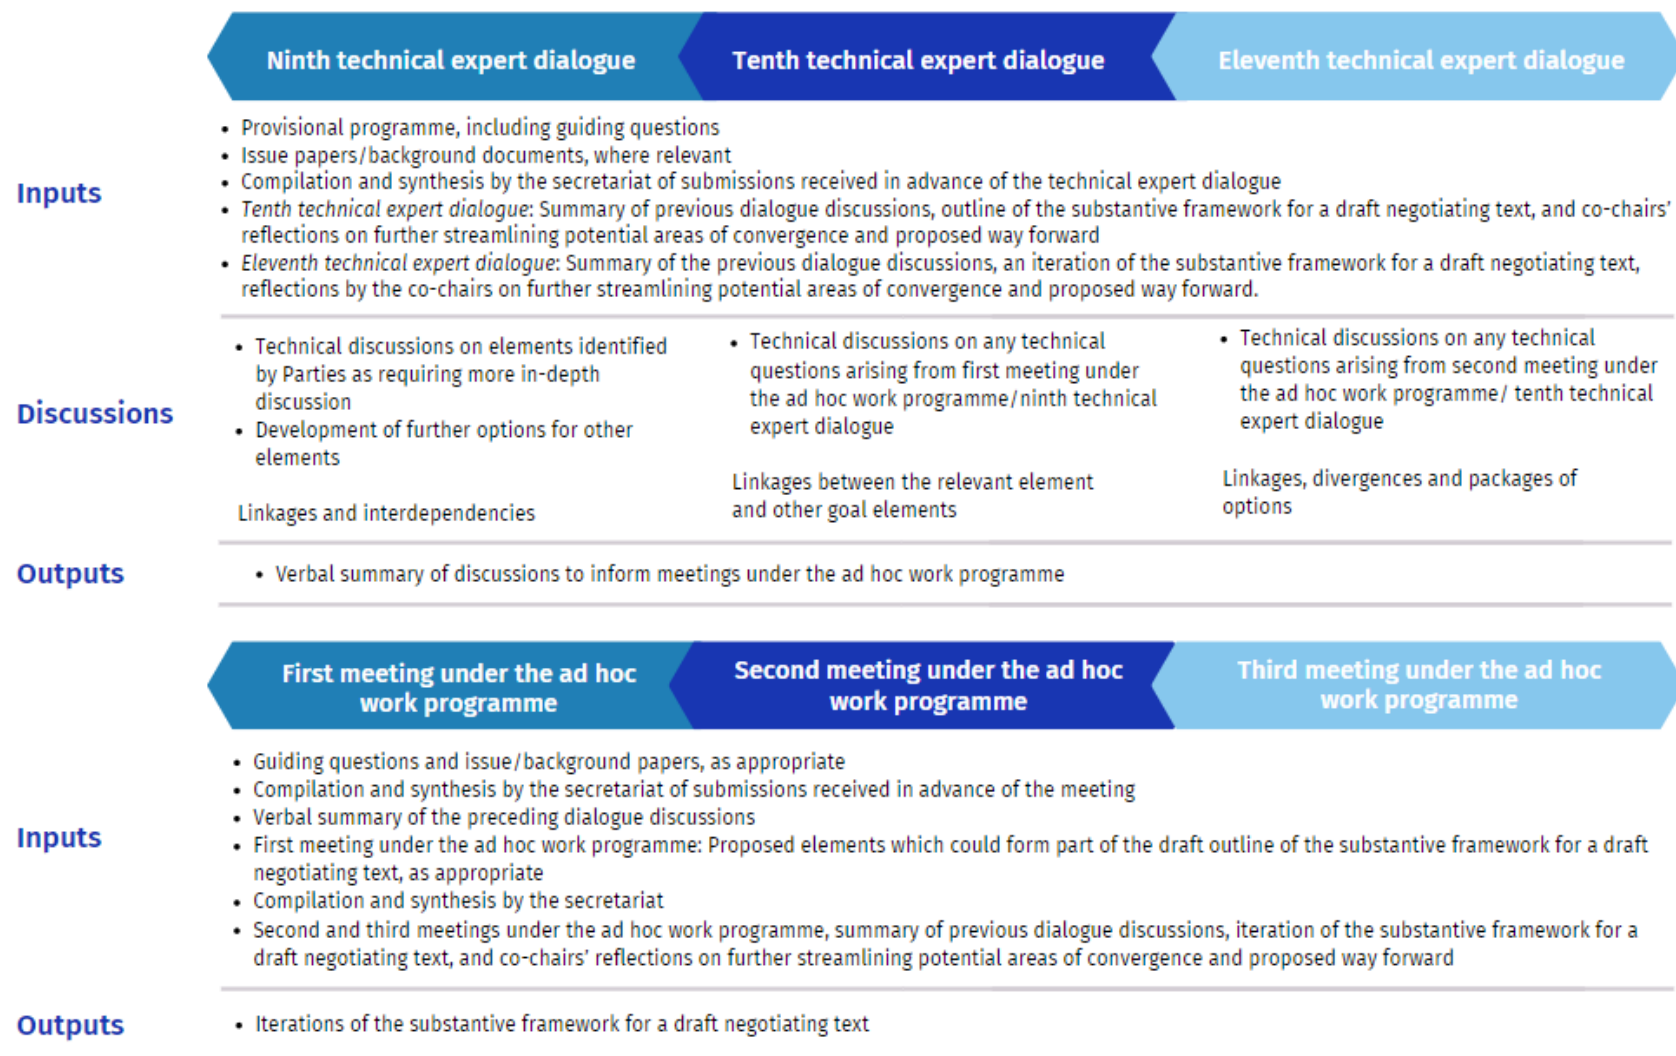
Ninth technical expert dialogue

Tenth technical expert dialogue

Eleventh technical expert dialogue

Inputs

- Provisional programme, including guiding questions
- Issue papers/background documents, where relevant
- Compilation and synthesis by the secretariat of submissions received in advance of the technical expert dialogue
- *Tenth technical expert dialogue*: Summary of previous dialogue discussions, outline of the substantive framework for a draft negotiating text, and co-chairs' reflections on further streamlining potential areas of convergence and proposed way forward
- *Eleventh technical expert dialogue*: Summary of the previous dialogue discussions, an iteration of the substantive framework for a draft negotiating text, reflections by the co-chairs on further streamlining potential areas of convergence and proposed way forward.

Discussions

- Technical discussions on elements identified by Parties as requiring more in-depth discussion
- Development of further options for other elements

Linkages and interdependencies

- Technical discussions on any technical questions arising from first meeting under the ad hoc work programme/ninth technical expert dialogue

Linkages between the relevant element and other goal elements

- Technical discussions on any technical questions arising from second meeting under the ad hoc work programme/ tenth technical expert dialogue

Linkages, divergences and packages of options

Outputs

- Verbal summary of discussions to inform meetings under the ad hoc work programme

First meeting under the ad hoc work programme

Second meeting under the ad hoc work programme

Third meeting under the ad hoc work programme

Inputs

- Guiding questions and issue/background papers, as appropriate
- Compilation and synthesis by the secretariat of submissions received in advance of the meeting
- Verbal summary of the preceding dialogue discussions
- First meeting under the ad hoc work programme: Proposed elements which could form part of the draft outline of the substantive framework for a draft negotiating text, as appropriate
- Compilation and synthesis by the secretariat
- Second and third meetings under the ad hoc work programme, summary of previous dialogue discussions, iteration of the substantive framework for a draft negotiating text, and co-chairs' reflections on further streamlining potential areas of convergence and proposed way forward

Outputs

- Iterations of the substantive framework for a draft negotiating text